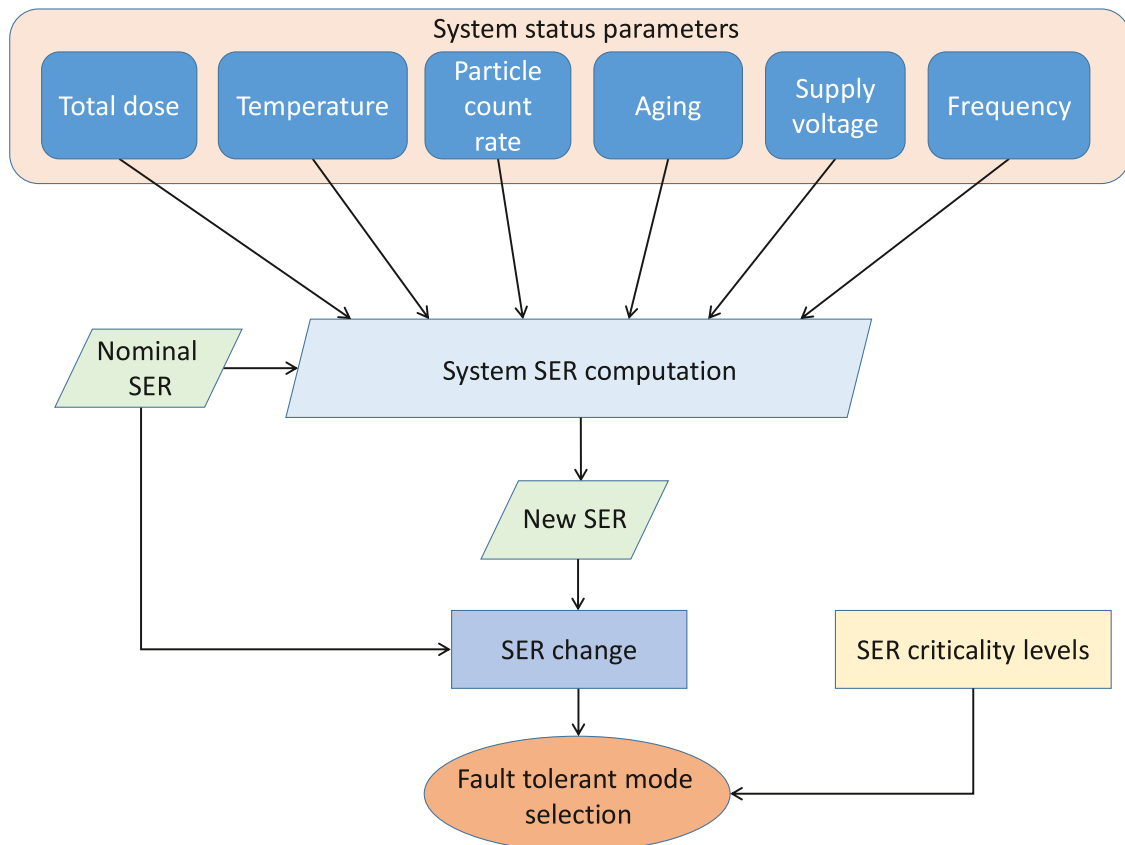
System status parameters

Total dose

Temperature

Particle count rate

Aging

Supply voltage

Frequency

Nominal SER

System SER computation

New SER

SER change

SER criticality levels

Fault tolerant mode selection